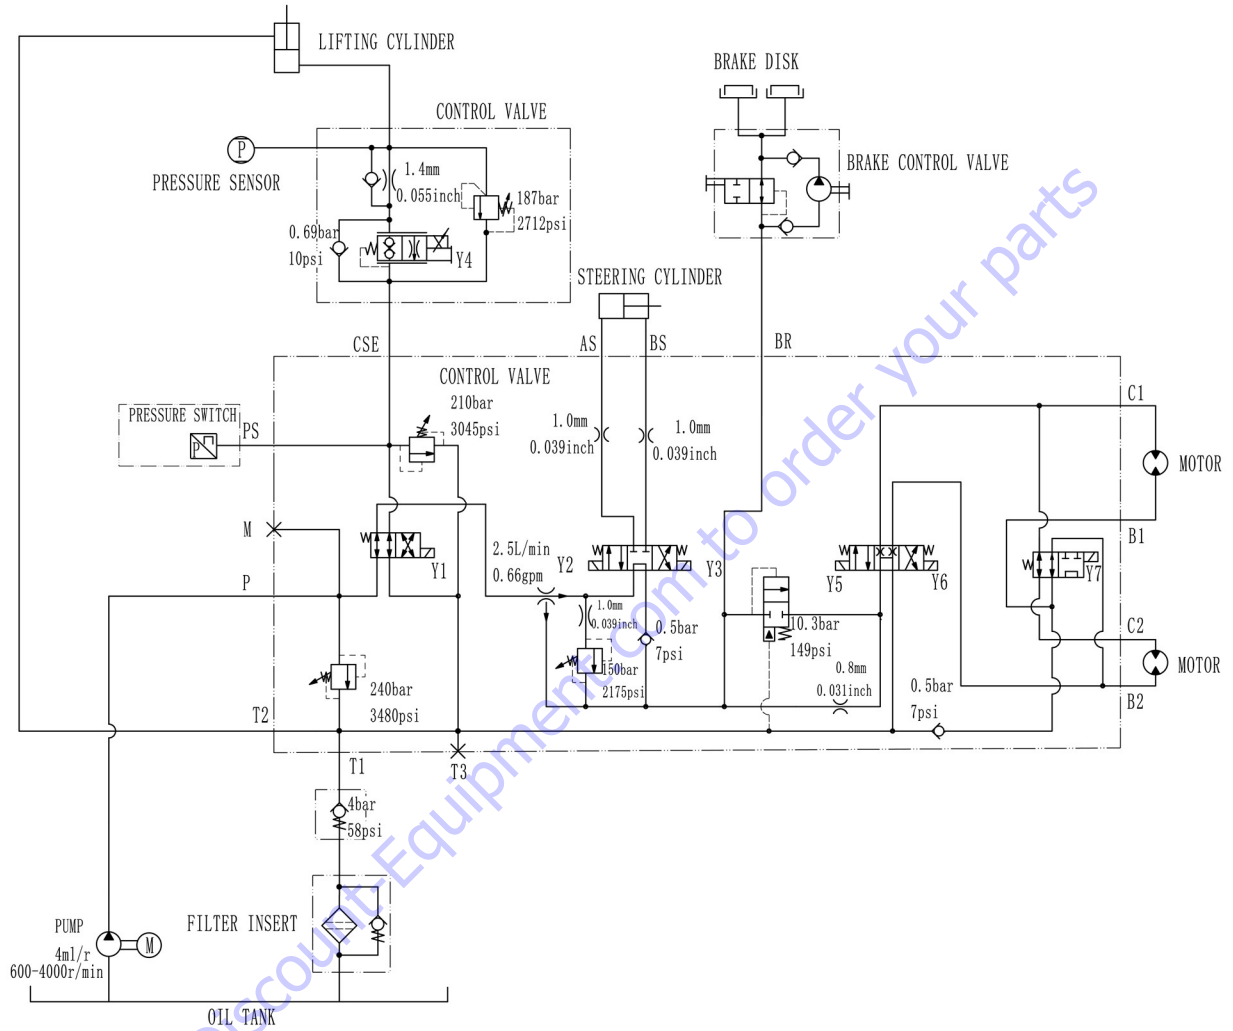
LIFTING CYLINDER

CONTROL VALVE

BRAKE DISK

BRAKE CONTROL VALVE

P

PRESSURE SENSOR

1.4mm
0.055inch

187bar
2712psi

0.69bar
10psi

Y4

STEERING CYLINDER

CSE

AS

BS

BR

CONTROL VALVE

PRESSURE SWITCH

PS

210bar
3045psi

1.0mm
0.039inch

1.0mm
0.039inch

C1

MOTOR

B1

M

Y1

2.5L/min
0.66gpm

Y2

Y3

Y5

Y6

Y7

P

1.0mm
0.039inch

0.5bar
7psi

10.3bar
149psi

C2

MOTOR

150bar
2175psi

0.8mm
0.031inch

240bar
3480psi

0.5bar
7psi

B2

T2

T1

T3

4bar
58psi

FILTER INSERT

PUMP
4ml/r
600-4000r/min

M

OIL TANK